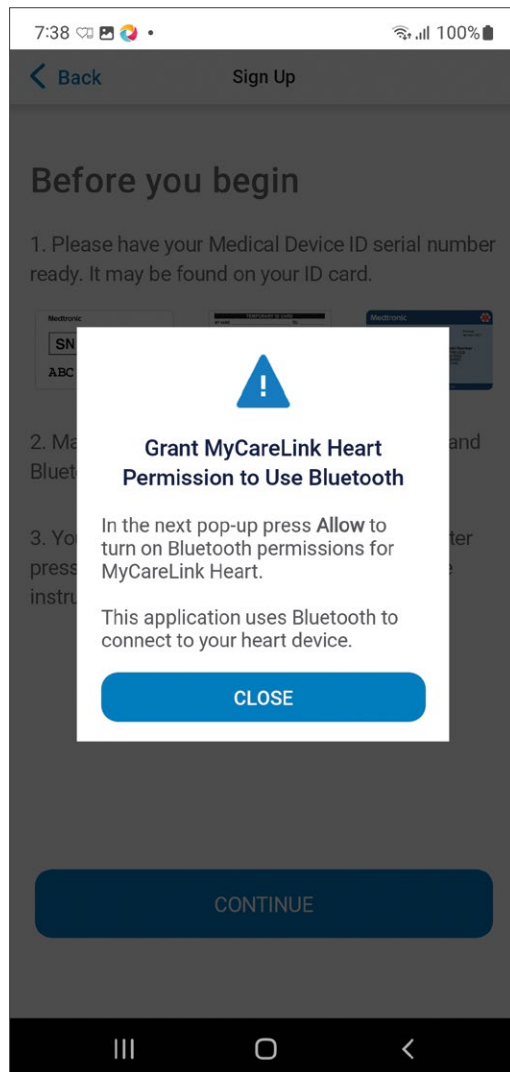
7:38 100%

Back Sign Up

Before you begin

1. Please have your Medical Device ID serial number ready. It may be found on your ID card.

Medtronic
SN
ABC

Medtronic

2. Ma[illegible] and Bluet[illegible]

3. Yo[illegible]ter press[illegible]e instru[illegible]

Grant MyCareLink Heart Permission to Use Bluetooth

In the next pop-up press Allow to turn on Bluetooth permissions for MyCareLink Heart.

This application uses Bluetooth to connect to your heart device.

CLOSE

CONTINUE